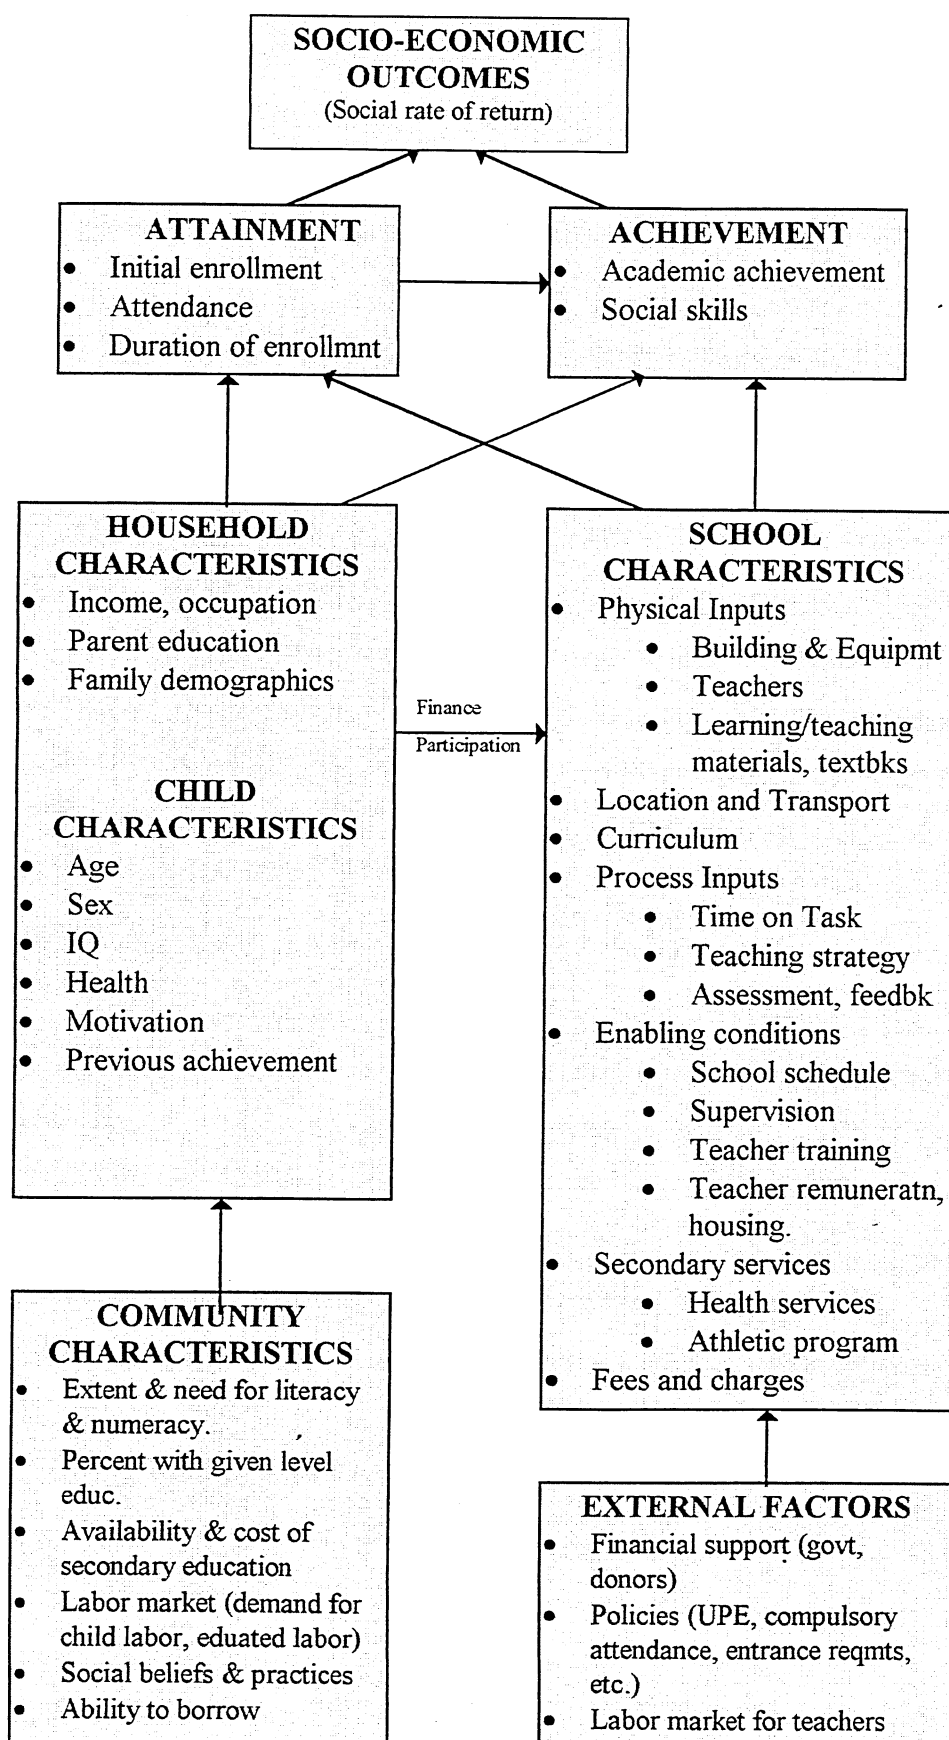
SOCIO-ECONOMIC OUTCOMES
(Social rate of return)

ATTAINMENT
• Initial enrollment
• Attendance
• Duration of enrollmnt

ACHIEVEMENT
• Academic achievement
• Social skills

HOUSEHOLD CHARACTERISTICS
• Income, occupation
• Parent education
• Family demographics

CHILD CHARACTERISTICS
• Age
• Sex
• IQ
• Health
• Motivation
• Previous achievement

Finance
Participation

SCHOOL CHARACTERISTICS
• Physical Inputs
  • Building & Equipmt
  • Teachers
  • Learning/teaching materials, textbks
• Location and Transport
• Curriculum
• Process Inputs
  • Time on Task
  • Teaching strategy
  • Assessment, feedbk
• Enabling conditions
  • School schedule
  • Supervision
  • Teacher training
  • Teacher remuneratn, housing.
• Secondary services
  • Health services
  • Athletic program
• Fees and charges

COMMUNITY CHARACTERISTICS
• Extent & need for literacy & numeracy.
• Percent with given level educ.
• Availability & cost of secondary education
• Labor market (demand for child labor, eduated labor)
• Social beliefs & practices
• Ability to borrow

EXTERNAL FACTORS
• Financial support (govt, donors)
• Policies (UPE, compulsory attendance, entrance reqmts, etc.)
• Labor market for teachers